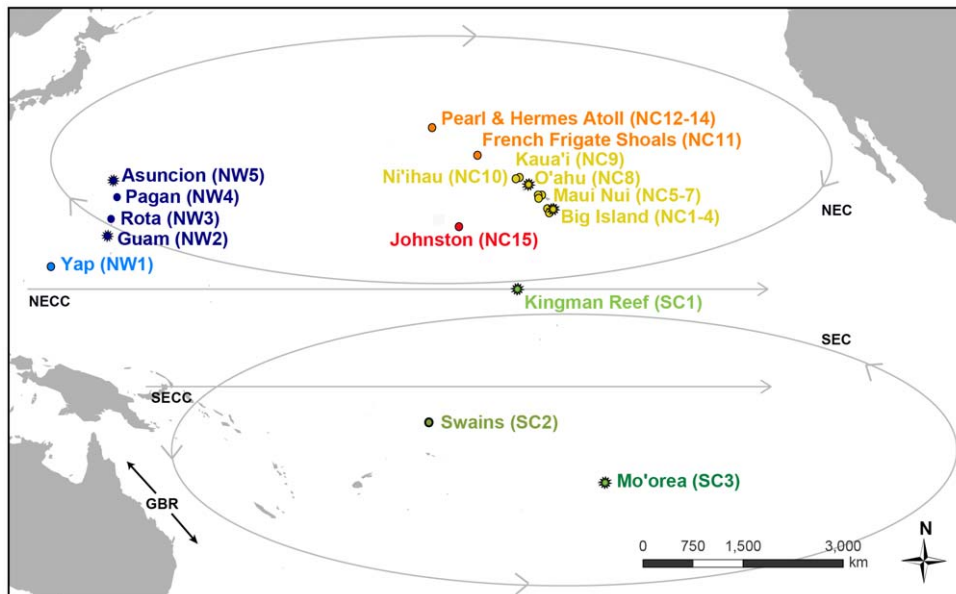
Pearl & Hermes Atoll (NC12-14)
French Frigate Shoals (NC11)
Kaua'i (NC9)
Ni'ihau (NC10)
O'ahu (NC8)
Maui Nui (NC5-7)
Big Island (NC1-4)
Johnston (NC15)
Asuncion (NW5)
Pagan (NW4)
Rota (NW3)
Guam (NW2)
Yap (NW1)
NEC
NECC
Kingman Reef (SC1)
SEC
SECC
Swains (SC2)
GBR
Mo'orea (SC3)
N
0 750 1,500 3,000 km